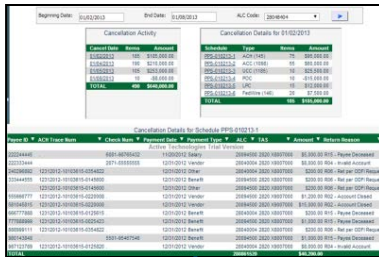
Beginning Date: 01/02/2013 End Date: 01/08/2013 ALC Code: 28048404

Cancellation Activity

| Cancel Date | Items | Amount |
|---|---|---|
| 01/02/2013 | 105 | $100,000.00 |
| 01/03/2013 | 190 | $210,000.00 |
| 01/04/2013 | 105 | $250,000.00 |
| 01/08/2013 | 10 | $8,000.00 |
| TOTAL | 450 | $640,000.00 |

Cancellation Details for 01/02/2013

| Schedule | Type | Items | Amount |
|---|---|---|---|
| PPS-010213-1 | ACH (145) | 15 | $60,000.00 |
| PPS-010213-2 | ACC (1868) | 10 | $80,000.00 |
| PPS-010213-3 | UCC (1105) | 10 | $25,500.00 |
| PPS-010213-4 | PPD | 10 | $10,000.00 |
| PPS-010213-5 | LPC | 10 | $12,000.00 |
| PPS-010213-6 | Fedline (146) | 20 | $7,500.00 |
| TOTAL | | 105 | $100,000.00 |

Cancellation Details for Schedule PPS-010213-1

Active Technologies Trial Version

| Payee ID | ACH Trace Num | Check Num | Payment Date | Payment Type | ALC | TAS | Amount | Return Reason |
|---|---|---|---|---|---|---|---|---|
| 222244440 | | 5501-86765432 | 11/20/2012 | Salary | 28048404 | 2820 19907505 | $5,000.00 | R15 - Payee Deceased |
| 222233444 | | 2571-55555555 | 12/01/2012 | Vendor | 28048404 | 2820 19907505 | $5,000.00 | R04 - Invalid account |
| 245296880 | 1213/2012-1010615-0054822 | | 12/01/2012 | Other | 28048404 | 2820 19907505 | $200.00 | R06 - Ret per ODFI Reque |
| 733444555 | 1213/2012-1010615-0145500 | | 12/01/2012 | Benefit | 28048404 | 2820 19907505 | $200.00 | R06 - Ret per ODFI Reque |
| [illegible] | 1213/2012-1010615-0145600 | | 12/01/2012 | Benefit | 28048404 | 2820 19907505 | $200.00 | R06 - Ret per ODFI Reque |
| 555666777 | 1213/2012-1010615-0023000 | | 12/01/2012 | Vendor | 28048404 | 2820 19907505 | $1,200.00 | R02 - Account Closed |
| 661043235 | 1213/2012-1010615-0023000 | | 12/01/2012 | Vendor | 28048404 | 2820 19907505 | $10,000.00 | R02 - Account Closed |
| 666777888 | 1213/2012-1010615-0125615 | | 12/01/2012 | Benefit | 28048404 | 2820 19907505 | $1,000.00 | R15 - Payee Deceased |
| 777888999 | 1213/2012-1010615-0025401 | | 12/01/2012 | Benefit | 28048404 | 2820 19907505 | $200.00 | R06 - Ret per ODFI Reque |
| 888999111 | 1213/2012-1010615-0054822 | | 12/01/2012 | Benefit | 28048404 | 2820 19907505 | $200.00 | R06 - Ret per ODFI Reque |
| 999911111 | | 5501-85457546 | 12/01/2012 | Benefit | 28048404 | 2820 19907505 | $200.00 | R06 - Ret per ODFI Reque |
| 987123789 | 1213/2012-1010615-0125615 | | 12/01/2012 | Vendor | 28048404 | 2820 19907505 | $5,000.00 | R04 - Invalid Account |
| TOTAL | | | | | | | $40,200.00 | |